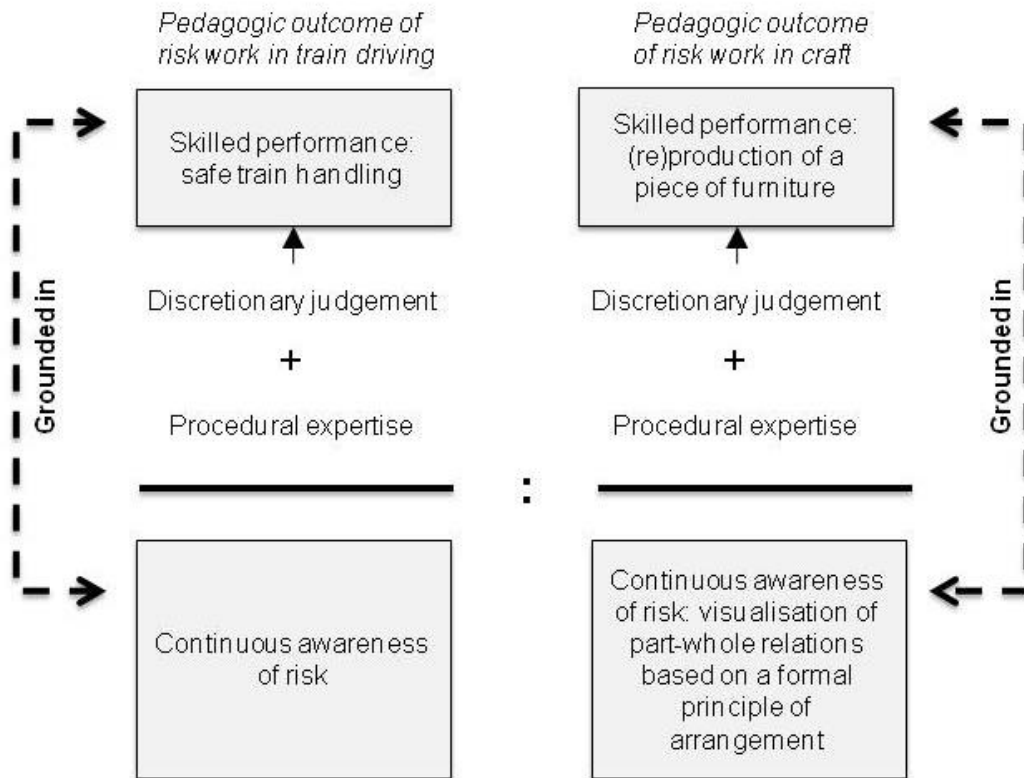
Pedagogic outcome of risk work in train driving

Grounded in

Skilled performance: safe train handling

Discretionary judgement

+

Procedural expertise

Continuous awareness of risk

:

Pedagogic outcome of risk work in craft

Skilled performance: (re)production of a piece of furniture

Discretionary judgement

+

Procedural expertise

Continuous awareness of risk: visualisation of part-whole relations based on a formal principle of arrangement

Grounded in